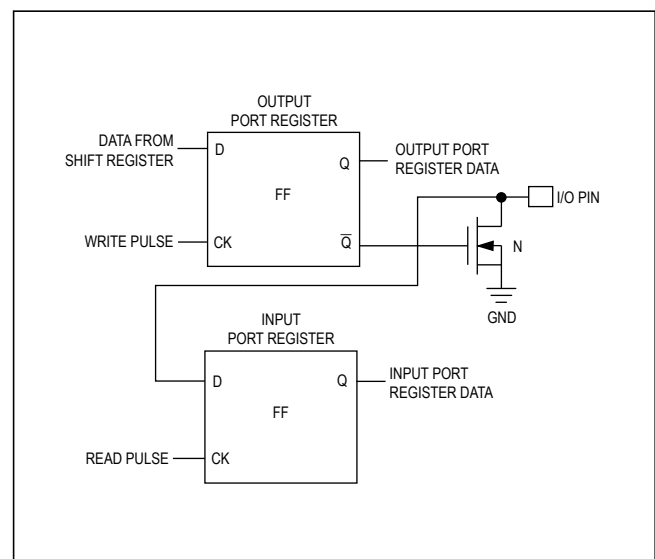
OUTPUT
PORT REGISTER

DATA FROM
SHIFT REGISTER

D

Q

OUTPUT PORT
REGISTER DATA

FF

I/O PIN

WRITE PULSE

CK

$\overline{Q}$

N

GND

INPUT
PORT REGISTER

D

Q

INPUT PORT
REGISTER DATA

FF

READ PULSE

CK